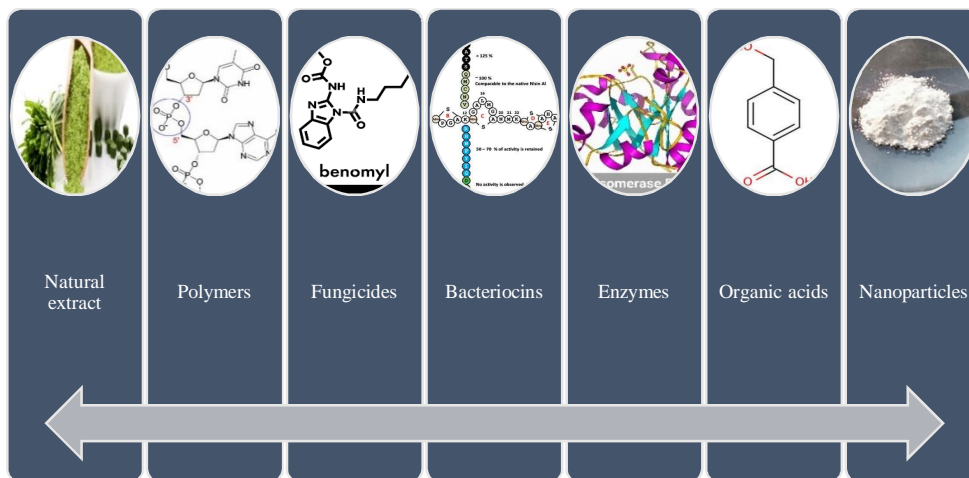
3'
5'
O
NH
N
N
H
N
O
benomyl
> 125 %
~ 100 %
Comparable to the native Nisin A
34 – 70 % of activity is retained
No activity is observed
omerase
O
OH
Natural extract
Polymers
Fungicides
Bacteriocins
Enzymes
Organic acids
Nanoparticles